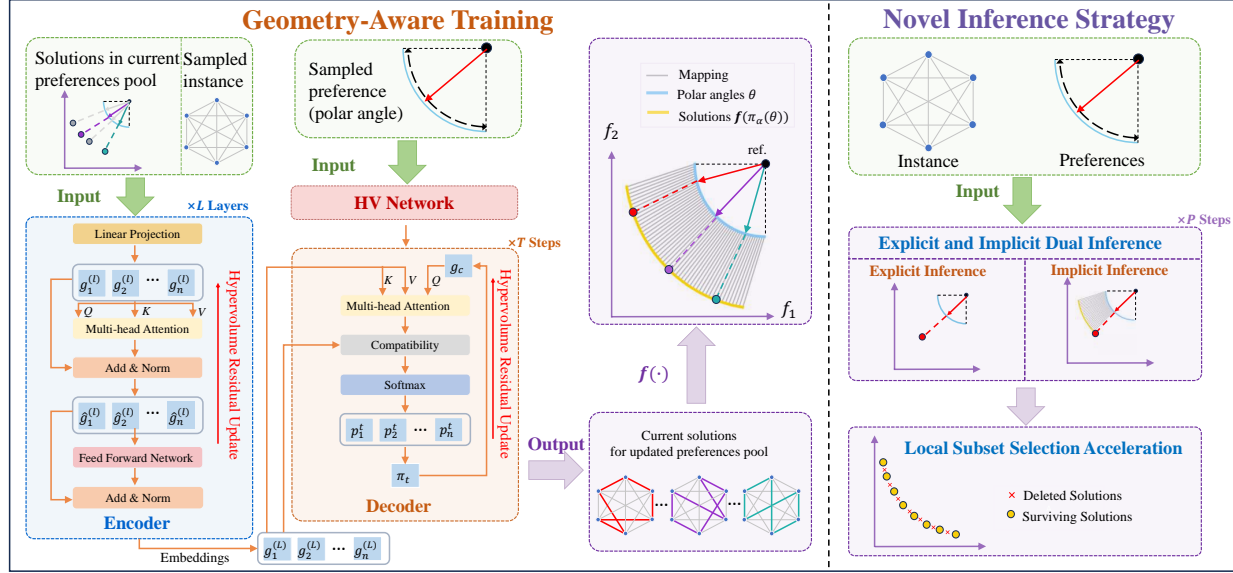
Geometry-Aware Training

Novel Inference Strategy

Solutions in current preferences pool

Sampled instance

Sampled preference (polar angle)

Mapping

Polar angles $\theta$

Solutions $\boldsymbol{f}(\pi_\alpha(\theta))$

$f_2$

ref.

$f_1$

Instance

Preferences

Input

Input

Input

$\times L$ Layers

HV Network

$\times T$ Steps

$\times P$ Steps

Linear Projection

$g_1^{(l)}$ $g_2^{(l)}$ $\cdots$ $g_n^{(l)}$

$Q$ $K$ $V$

Multi-head Attention

Add & Norm

$\hat{g}_1^{(l)}$ $\hat{g}_2^{(l)}$ $\cdots$ $\hat{g}_n^{(l)}$

Feed Forward Network

Add & Norm

Encoder

Hypervolume Residual Update

$K$ $V$ $Q$ $g_c$

Multi-head Attention

Compatibility

Softmax

$p_1^t$ $p_2^t$ $\cdots$ $p_n^t$

$\pi_t$

Decoder

Hypervolume Residual Update

$\boldsymbol{f}(\cdot)$

Output

Current solutions for updated preferences pool

Explicit and Implicit Dual Inference

Explicit Inference

Implicit Inference

Local Subset Selection Acceleration

Deleted Solutions

Surviving Solutions

Embeddings

$g_1^{(L)}$ $g_2^{(L)}$ $\cdots$ $g_n^{(L)}$